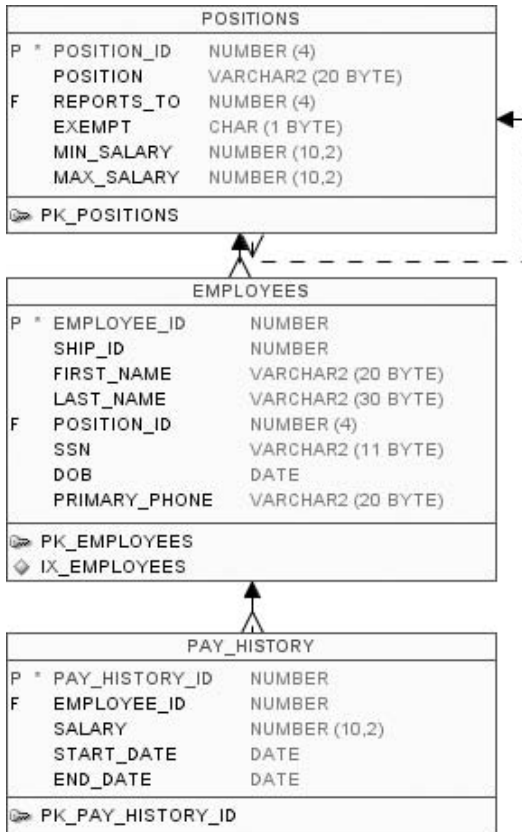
POSITIONS

| | | |
|---|---|---|
| P * | POSITION_ID | NUMBER (4) |
| | POSITION | VARCHAR2 (20 BYTE) |
| F | REPORTS_TO | NUMBER (4) |
| | EXEMPT | CHAR (1 BYTE) |
| | MIN_SALARY | NUMBER (10,2) |
| | MAX_SALARY | NUMBER (10,2) |

PK_POSITIONS

EMPLOYEES

| | | |
|---|---|---|
| P * | EMPLOYEE_ID | NUMBER |
| | SHIP_ID | NUMBER |
| | FIRST_NAME | VARCHAR2 (20 BYTE) |
| | LAST_NAME | VARCHAR2 (30 BYTE) |
| F | POSITION_ID | NUMBER (4) |
| | SSN | VARCHAR2 (11 BYTE) |
| | DOB | DATE |
| | PRIMARY_PHONE | VARCHAR2 (20 BYTE) |

PK_EMPLOYEES
IX_EMPLOYEES

PAY_HISTORY

| | | |
|---|---|---|
| P * | PAY_HISTORY_ID | NUMBER |
| F | EMPLOYEE_ID | NUMBER |
| | SALARY | NUMBER (10,2) |
| | START_DATE | DATE |
| | END_DATE | DATE |

PK_PAY_HISTORY_ID